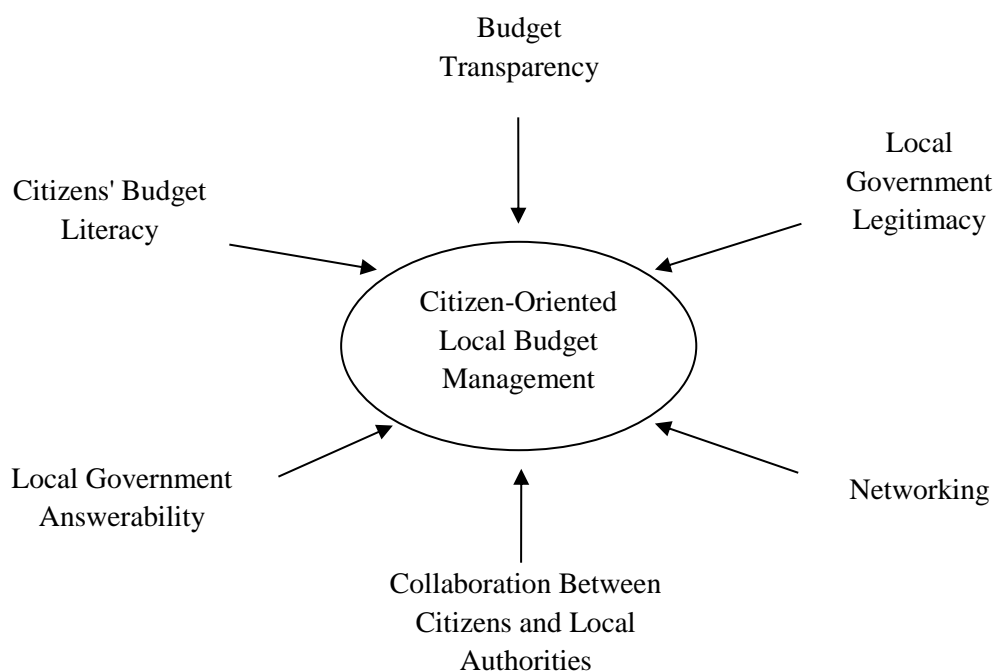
Budget Transparency

Citizens' Budget Literacy

Local Government Legitimacy

Citizen-Oriented Local Budget Management

Local Government Answerability

Networking

Collaboration Between Citizens and Local Authorities